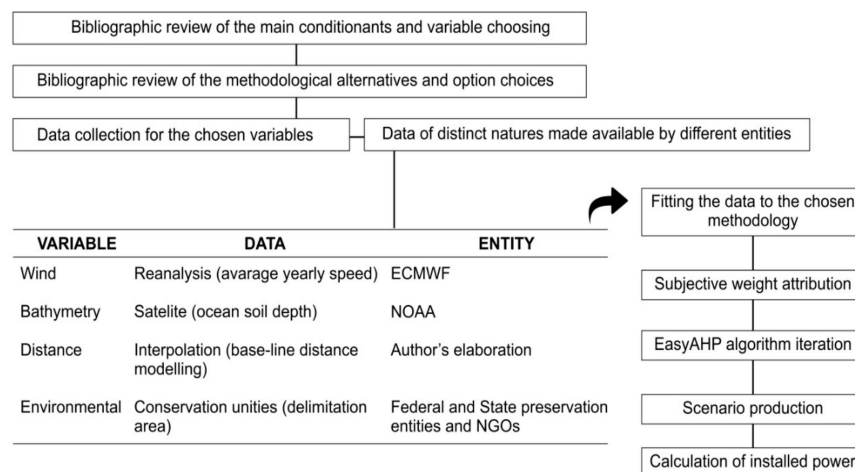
Bibliographic review of the main conditionants and variable choosing

Bibliographic review of the methodological alternatives and option choices

Data collection for the chosen variables

Data of distinct natures made available by different entities

| VARIABLE | DATA | ENTITY |
|---|---|---|
| Wind | Reanalysis (avarage yearly speed) | ECMWF |
| Bathymetry | Satelite (ocean soil depth) | NOAA |
| Distance | Interpolation (base-line distance modelling) | Author's elaboration |
| Environmental | Conservation unities (delimitation area) | Federal and State preservation entities and NGOs |

Fitting the data to the chosen methodology

Subjective weight attribution

EasyAHP algorithm iteration

Scenario production

Calculation of installed power